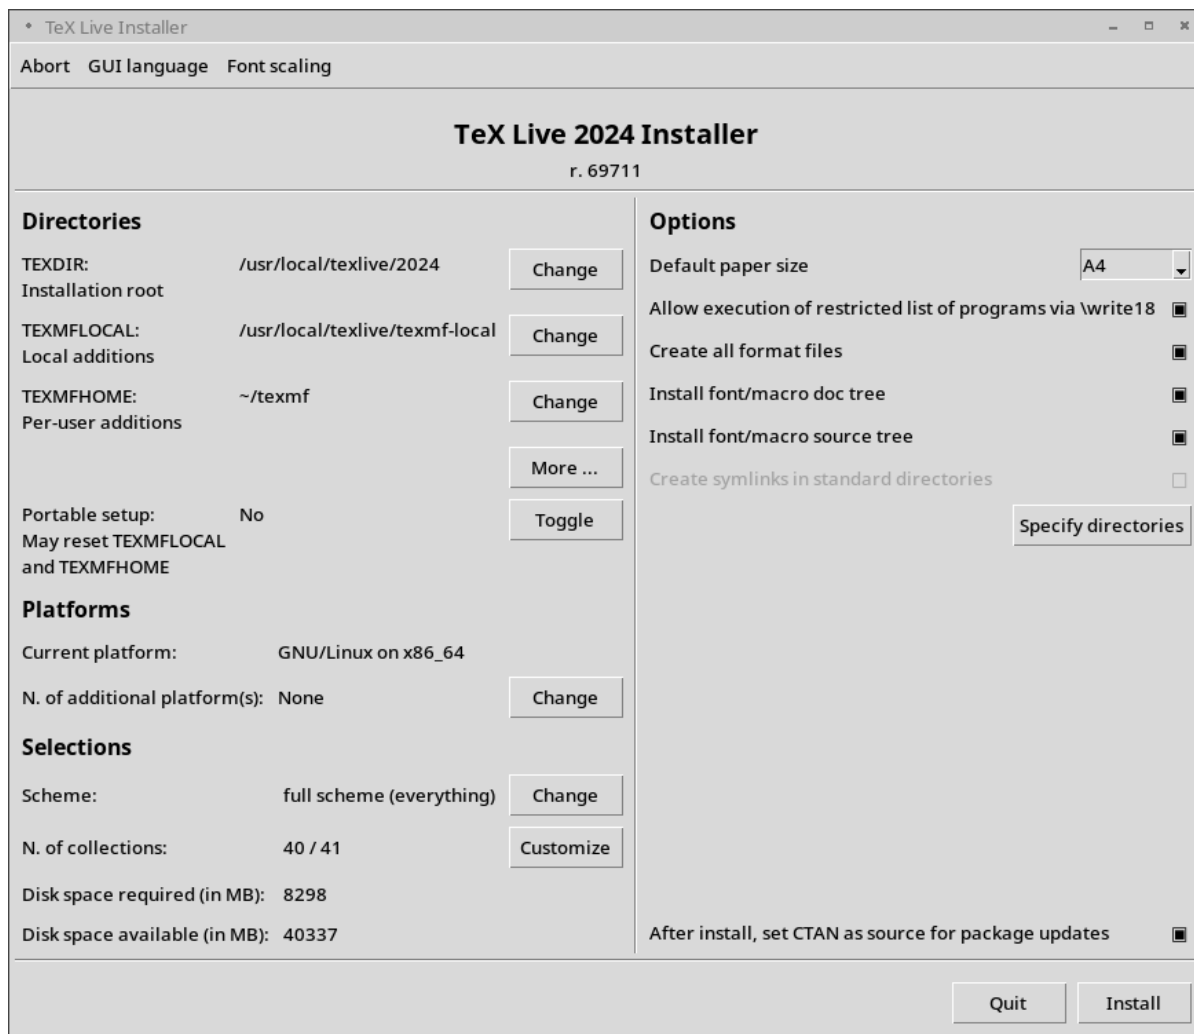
TeX Live Installer

Abort GUI language Font scaling

TeX Live 2024 Installer
r. 69711

Directories

TEXDIR: /usr/local/texlive/2024 Change
Installation root

TEXMFLOCAL: /usr/local/texlive/texmf-local Change
Local additions

TEXMFHOME: ~/texmf Change
Per-user additions

More ...

Portable setup: No Toggle
May reset TEXMFLOCAL and TEXMFHOME

Platforms

Current platform: GNU/Linux on x86_64

N. of additional platform(s): None Change

Selections

Scheme: full scheme (everything) Change

N. of collections: 40 / 41 Customize

Disk space required (in MB): 8298

Disk space available (in MB): 40337

Options

Default paper size A4

Allow execution of restricted list of programs via \write18

Create all format files

Install font/macro doc tree

Install font/macro source tree

Create symlinks in standard directories

Specify directories

After install, set CTAN as source for package updates

Quit Install